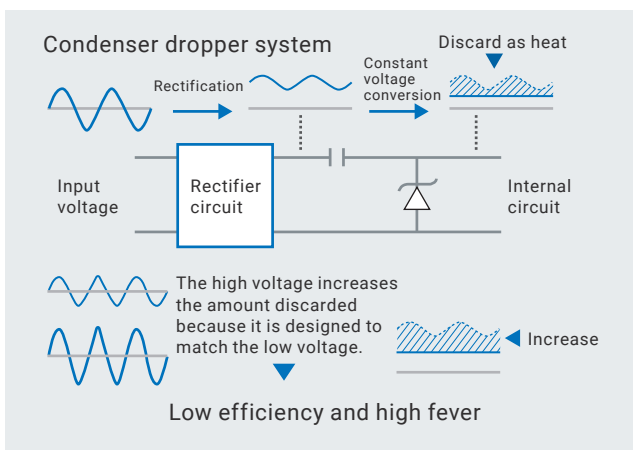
Condenser dropper system

Discard as heat

Rectification

Constant voltage conversion

Input voltage

Rectifier circuit

Internal circuit

The high voltage increases the amount discarded because it is designed to match the low voltage.

Increase

Low efficiency and high fever